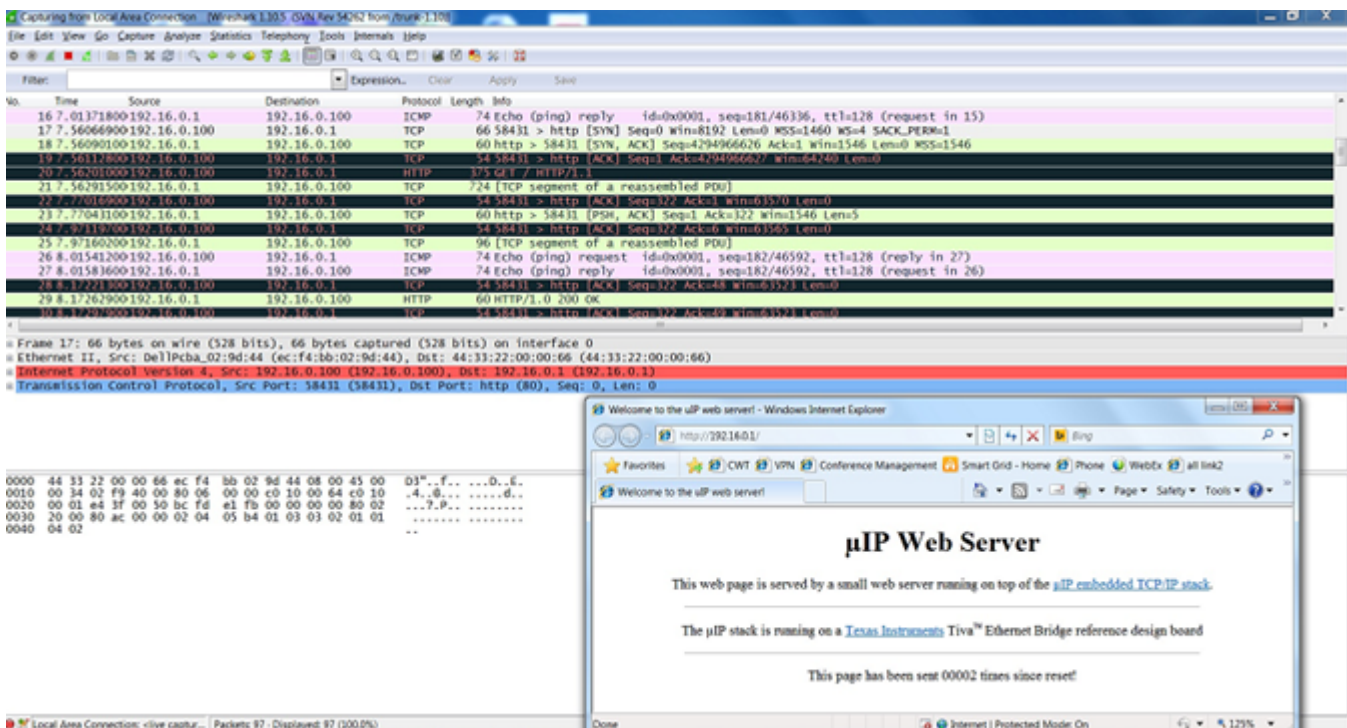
Capturing from Local Area Connection [Wireshark 1.10.5 (SVN Rev 54262 from /trunk-1.10)]

File Edit View Go Capture Analyze Statistics Telephony Tools Internals Help

Filter: Expression... Clear Apply Save

| No. | Time | Source | Destination | Protocol | Length | Info |
|---|---|---|---|---|---|---|
| 16 | 7.01371800 | 192.16.0.1 | 192.16.0.100 | ICMP | 74 | Echo (ping) reply id=0x0001, seq=181/46336, ttl=128 (request in 15) |
| 17 | 7.56066900 | 192.16.0.100 | 192.16.0.1 | TCP | 66 | 58431 > http [SYN] Seq=0 Win=8192 Len=0 MSS=1460 WS=4 SACK_PERM=1 |
| 18 | 7.56090100 | 192.16.0.1 | 192.16.0.100 | TCP | 60 | http > 58431 [SYN, ACK] Seq=4294966626 Ack=1 Win=1546 Len=0 MSS=1546 |
| 19 | 7.56112800 | 192.16.0.100 | 192.16.0.1 | TCP | 54 | 58431 > http [ACK] Seq=1 Ack=4294966627 Win=64240 Len=0 |
| 20 | 7.56201000 | 192.16.0.100 | 192.16.0.1 | HTTP | 375 | GET / HTTP/1.1 |
| 21 | 7.56291500 | 192.16.0.1 | 192.16.0.100 | TCP | 724 | [TCP segment of a reassembled PDU] |
| 22 | 7.77016900 | 192.16.0.100 | 192.16.0.1 | TCP | 54 | 58431 > http [ACK] Seq=322 Ack=1 Win=63570 Len=0 |
| 23 | 7.77043100 | 192.16.0.1 | 192.16.0.100 | TCP | 60 | http > 58431 [PSH, ACK] Seq=1 Ack=322 Win=1546 Len=5 |
| 24 | 7.97119700 | 192.16.0.100 | 192.16.0.1 | TCP | 54 | 58431 > http [ACK] Seq=322 Ack=6 Win=63565 Len=0 |
| 25 | 7.97160200 | 192.16.0.1 | 192.16.0.100 | TCP | 96 | [TCP segment of a reassembled PDU] |
| 26 | 8.01541200 | 192.16.0.100 | 192.16.0.1 | ICMP | 74 | Echo (ping) request id=0x0001, seq=182/46592, ttl=128 (reply in 27) |
| 27 | 8.01583600 | 192.16.0.1 | 192.16.0.100 | ICMP | 74 | Echo (ping) reply id=0x0001, seq=182/46592, ttl=128 (request in 26) |
| 28 | 8.17221300 | 192.16.0.100 | 192.16.0.1 | TCP | 54 | 58431 > http [ACK] Seq=322 Ack=48 Win=63523 Len=0 |
| 29 | 8.17262900 | 192.16.0.1 | 192.16.0.100 | HTTP | 60 | HTTP/1.0 200 OK |
| 30 | 8.17297000 | 192.16.0.100 | 192.16.0.1 | TCP | 54 | 58431 > http [ACK] Seq=322 Ack=49 Win=63523 Len=0 |

Frame 17: 66 bytes on wire (528 bits), 66 bytes captured (528 bits) on interface 0
Ethernet II, Src: DellPcba_02:9d:44 (ec:f4:bb:02:9d:44), Dst: 44:33:22:00:00:66 (44:33:22:00:00:66)
Internet Protocol Version 4, Src: 192.16.0.100 (192.16.0.100), Dst: 192.16.0.1 (192.16.0.1)
Transmission Control Protocol, Src Port: 58431 (58431), Dst Port: http (80), Seq: 0, Len: 0

0000 44 33 22 00 00 66 ec f4 bb 02 9d 44 08 00 45 00 D3"..f.. ...D..E.
0010 00 34 02 f9 40 00 80 06 00 00 c0 10 00 64 c0 10 .4..@... .....d..
0020 00 01 e4 3f 00 50 bc fd e1 fb 00 00 00 00 80 02 ...?.P.. ........
0030 20 00 80 ac 00 00 02 04 05 b4 01 03 03 02 01 01 ........ ........
0040 04 02 ..

Local Area Connection: <live captur... Packets: 97 · Displayed: 97 (100.0%)

Welcome to the uIP web server! - Windows Internet Explorer
http://192.16.0.1/
Bing
Favorites CWT VPN Conference Management Smart Grid - Home Phone WebEx all link2
Welcome to the uIP web server!
Page ▾ Safety ▾ Tools ▾

µIP Web Server

This web page is served by a small web server running on top of the µIP embedded TCP/IP stack.

The µIP stack is running on a Texas Instruments Tiva™ Ethernet Bridge reference design board

This page has been sent 00002 times since reset!

Done Internet | Protected Mode: On 125%